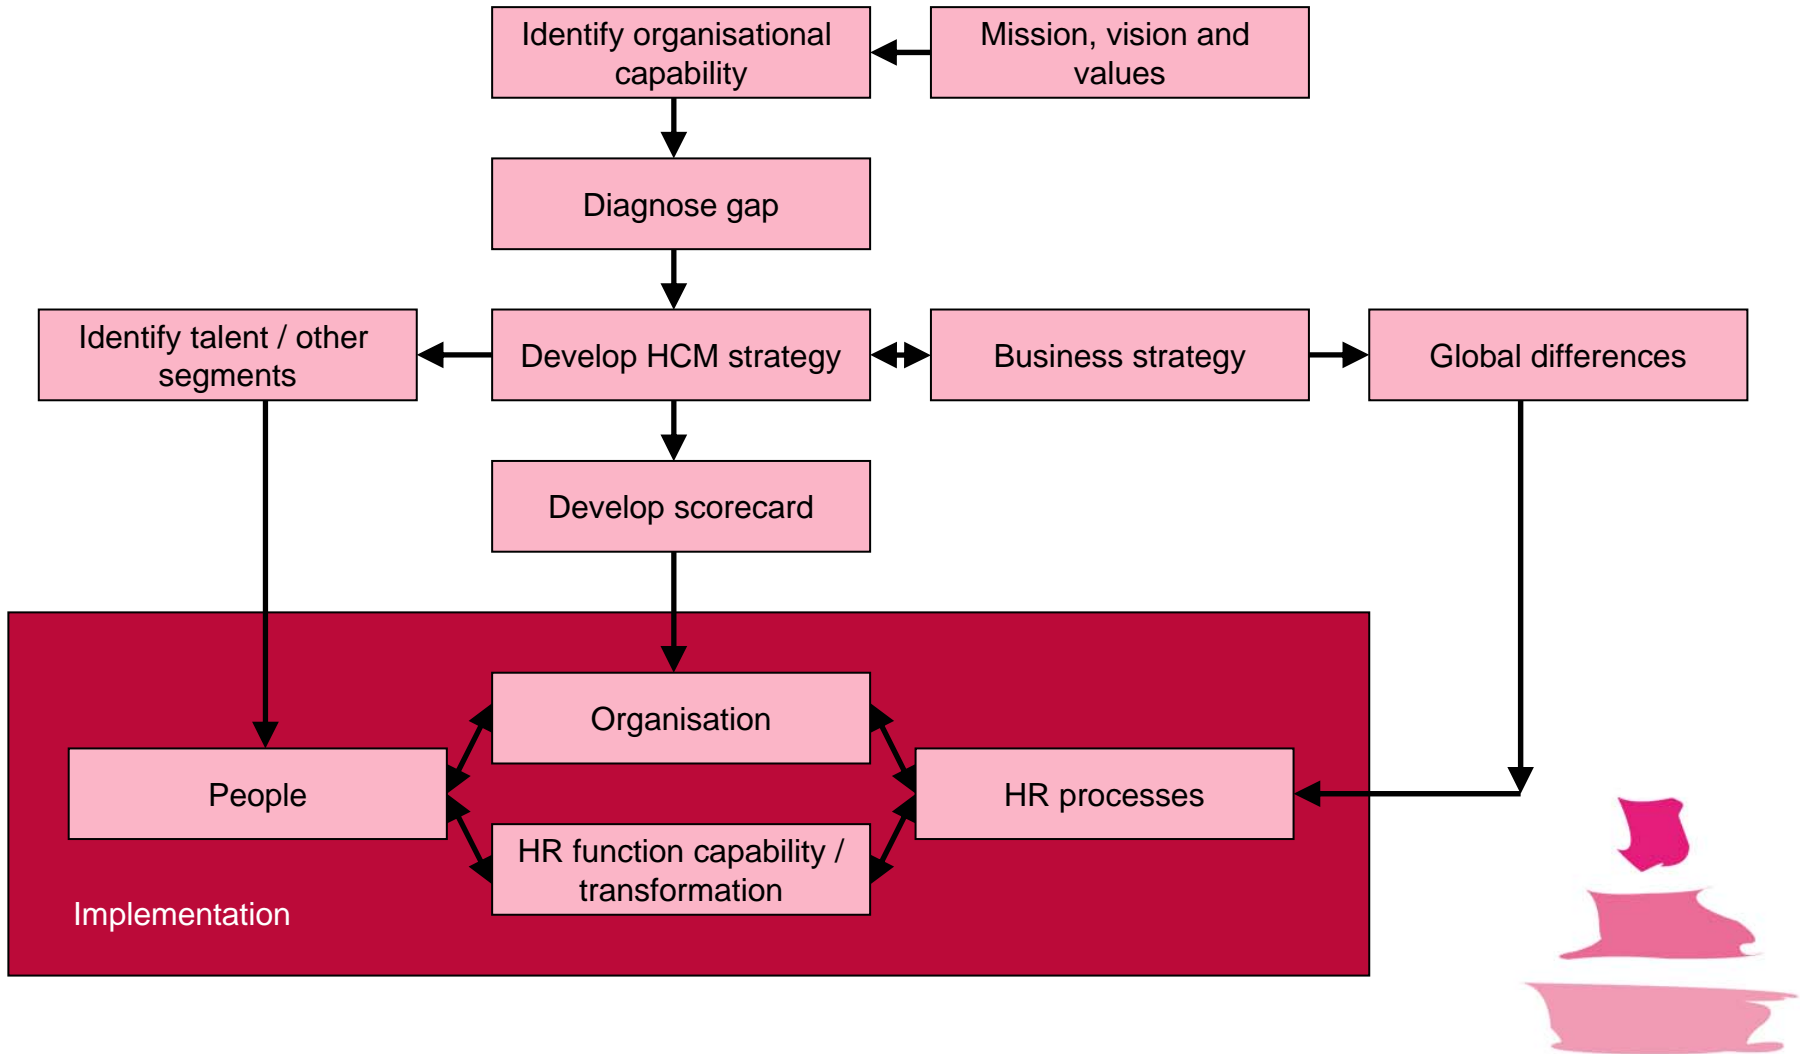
Identify organisational capability

Mission, vision and values

Diagnose gap

Identify talent / other segments

Develop HCM strategy

Business strategy

Global differences

Develop scorecard

Organisation

People

HR processes

HR function capability / transformation

Implementation